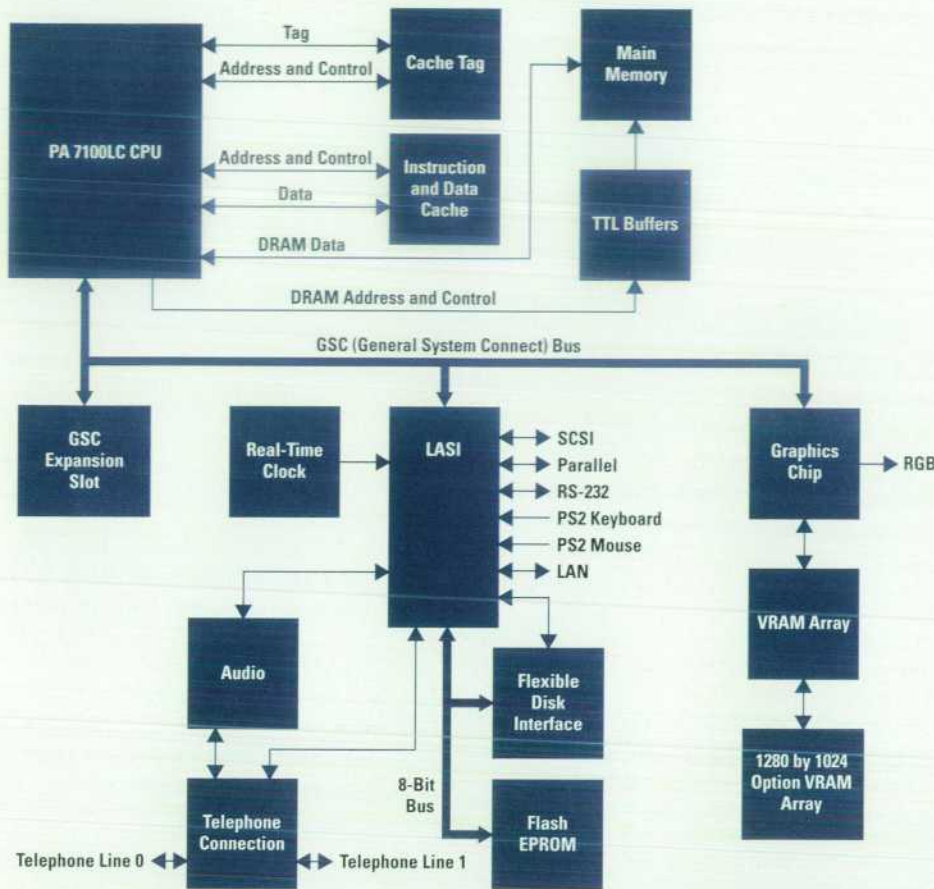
PA 7100LC CPU

Tag

Address and Control

Cache Tag

Main Memory

Address and Control

Data

Instruction and Data Cache

DRAM Data

TTL Buffers

DRAM Address and Control

GSC (General System Connect) Bus

GSC Expansion Slot

Real-Time Clock

LASI

SCSI

Parallel

RS-232

PS2 Keyboard

PS2 Mouse

LAN

Graphics Chip

RGB

VRAM Array

Audio

Flexible Disk Interface

1280 by 1024 Option VRAM Array

8-Bit Bus

Telephone Connection

Flash EPROM

Telephone Line 0

Telephone Line 1